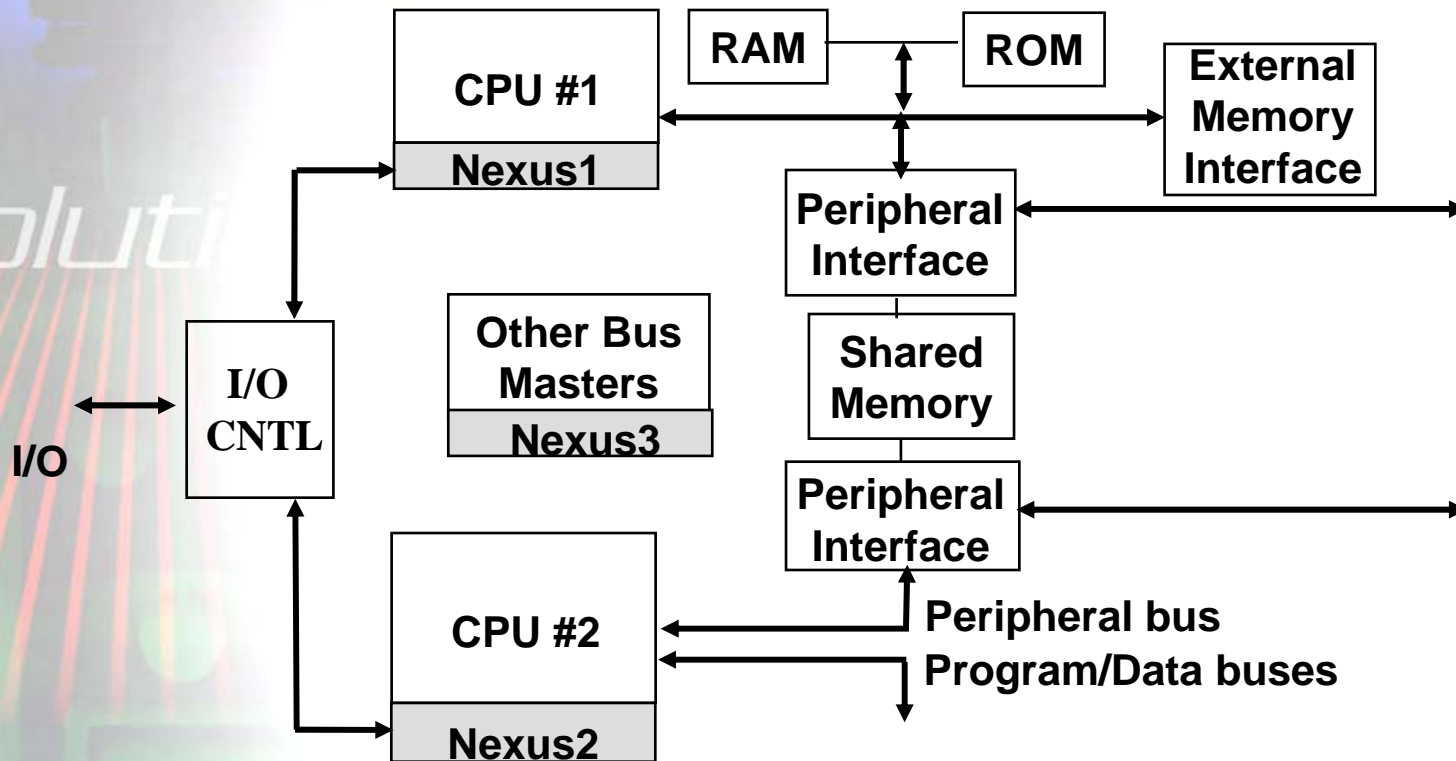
RAM

ROM

CPU #1

Nexus1

External Memory Interface

Peripheral Interface

Other Bus Masters

Nexus3

Shared Memory

I/O CNTL

I/O

Peripheral Interface

CPU #2

Nexus2

Peripheral bus

Program/Data buses